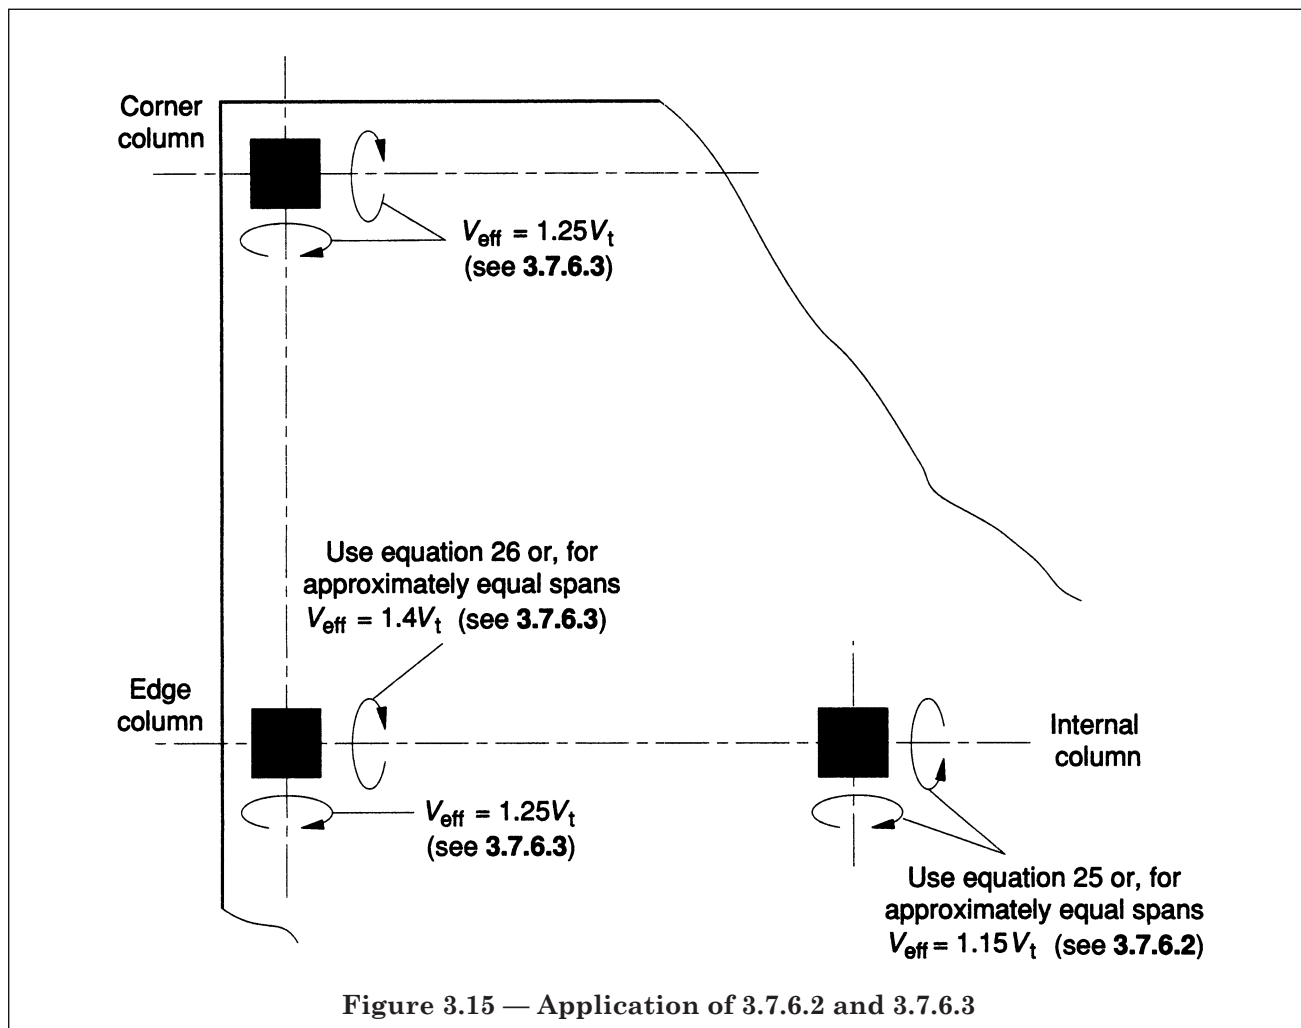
Corner column

$V_{eff} = 1.25V_t$ (see **3.7.6.3**)

Use equation 26 or, for approximately equal spans $V_{eff} = 1.4V_t$ (see **3.7.6.3**)

Edge column

Internal column

$V_{eff} = 1.25V_t$ (see **3.7.6.3**)

Use equation 25 or, for approximately equal spans $V_{eff} = 1.15V_t$ (see **3.7.6.2**)

**Figure 3.15 — Application of 3.7.6.2 and 3.7.6.3**